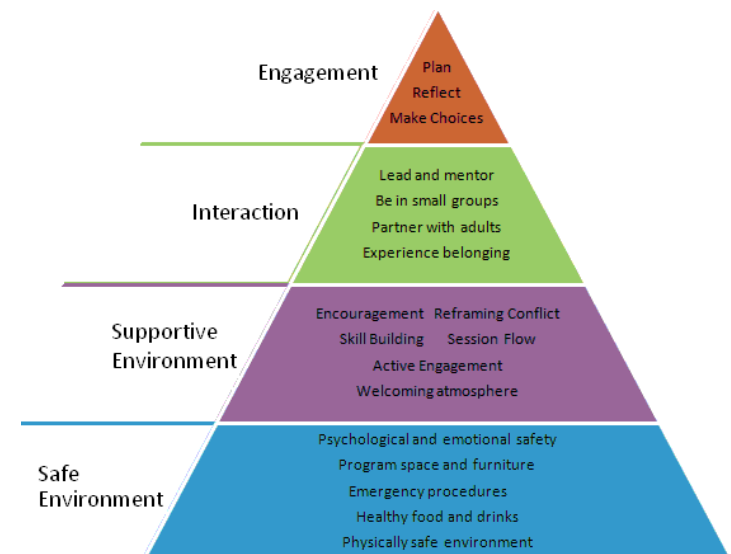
Engagement

Plan
Reflect
Make Choices

Interaction

Lead and mentor
Be in small groups
Partner with adults
Experience belonging

Supportive Environment

Encouragement Reframing Conflict
Skill Building Session Flow
Active Engagement
Welcoming atmosphere

Safe Environment

Psychological and emotional safety
Program space and furniture
Emergency procedures
Healthy food and drinks
Physically safe environment